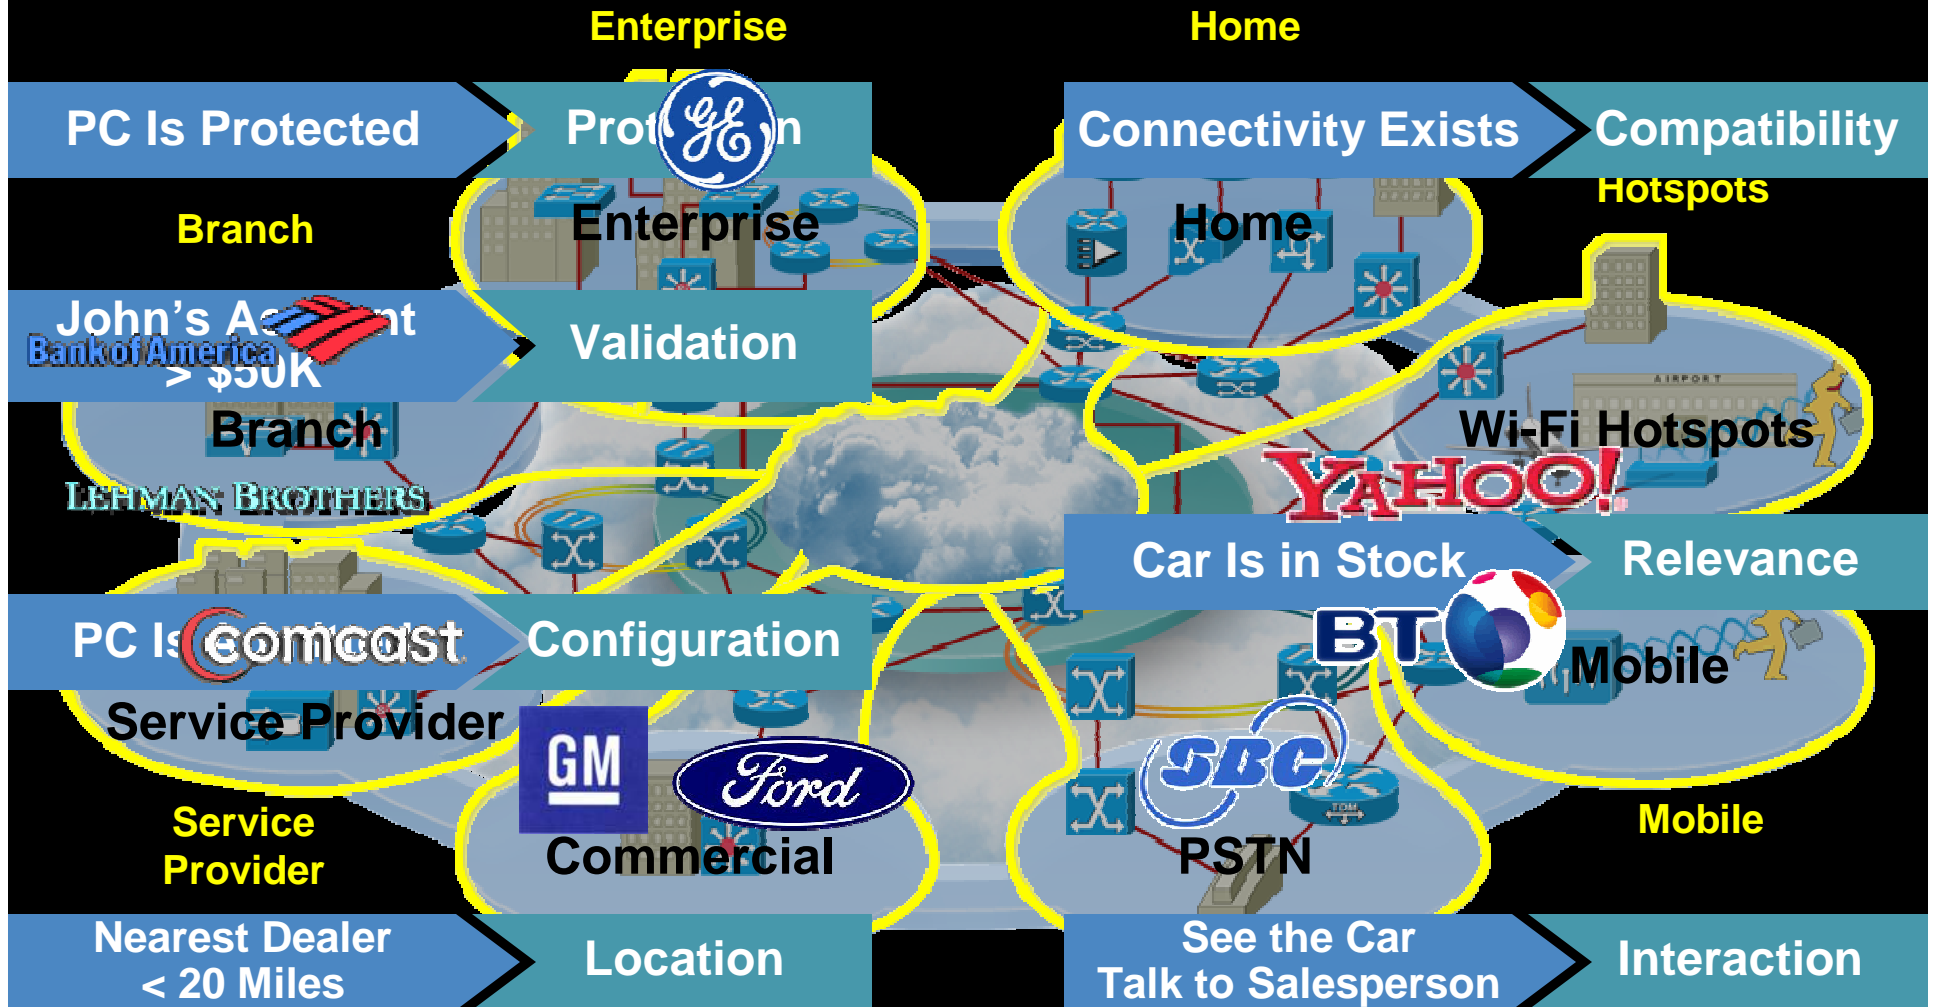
Enterprise

Home

PC Is Protected

Prot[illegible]n

Connectivity Exists

Compatibility

Hotspots

Branch

Enterprise

Home

John's A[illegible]nt > $50K

Bank of America

Validation

AIRPORT

Branch

Wi-Fi Hotspots

LEHMAN BROTHERS

YAHOO!

Car Is in Stock

Relevance

PC Is

comcast

Configuration

BT

Mobile

Service Provider

GM

Ford

SBC

TDM

Commercial

PSTN

Service Provider

Mobile

Nearest Dealer < 20 Miles

Location

See the Car Talk to Salesperson

Interaction